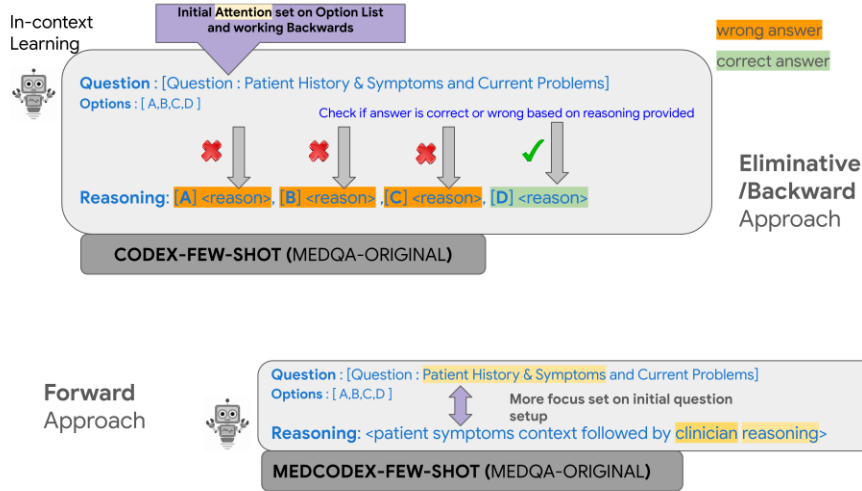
In-context Learning

Initial Attention set on Option List and working Backwards

wrong answer

correct answer

Question : [Question : Patient History & Symptoms and Current Problems]

Options : [ A,B,C,D ]

Check if answer is correct or wrong based on reasoning provided

Reasoning: [A] <reason>, [B] <reason> ,[C] <reason>, [D] <reason>

Eliminative /Backward Approach

CODEX-FEW-SHOT (MEDQA-ORIGINAL)

Forward Approach

Question : [Question : Patient History & Symptoms and Current Problems]

Options : [ A,B,C,D ]

More focus set on initial question setup

Reasoning: <patient symptoms context followed by clinician reasoning>

MEDCODEX-FEW-SHOT (MEDQA-ORIGINAL)